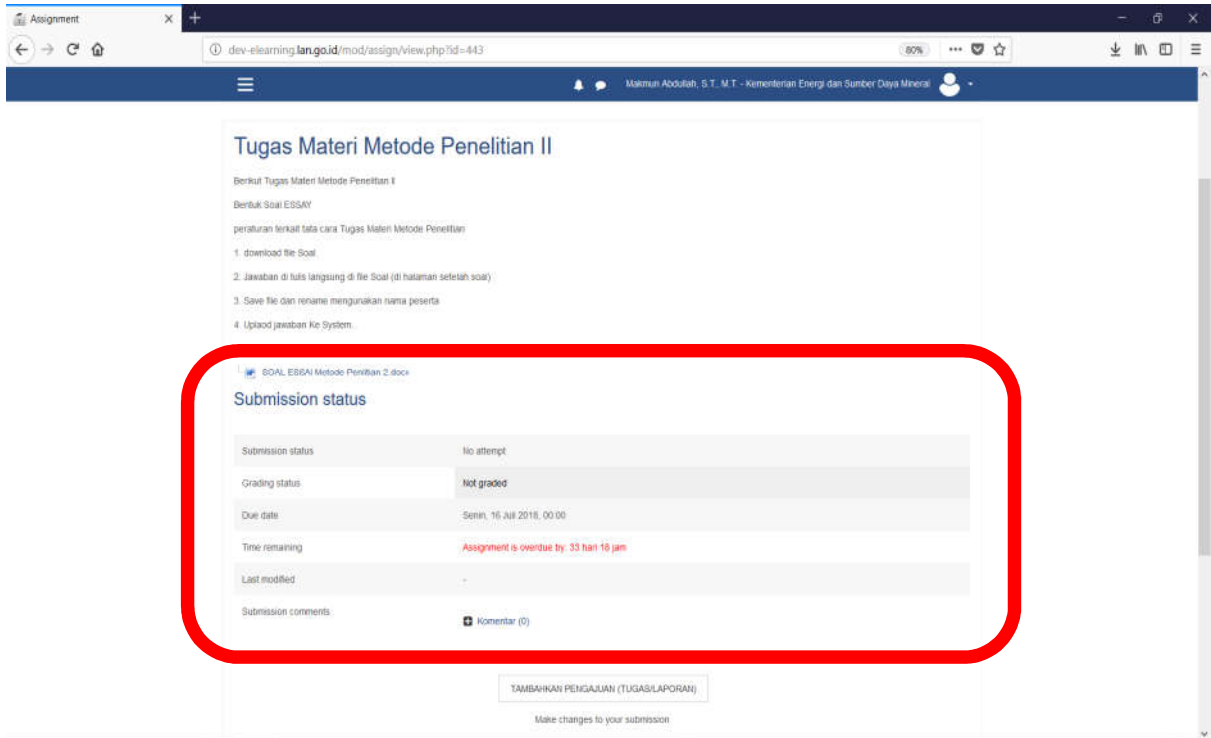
Assignment

dev-elearning.lan.go.id/mod/assign/view.php?id=443

80%

Makmun Abdullah, S.T., M.T. - Kementerian Energi dan Sumber Daya Mineral

Tugas Materi Metode Penelitian II

Berikut Tugas Materi Metode Penelitian II

Bentuk Soal ESSAY

peraturan terkait tata cara Tugas Materi Metode Penelitian

1. download file Soal

2. Jawaban di tulis langsung di file Soal (di halaman setelah soal)

3. Save file dan rename mengunakan nama peserta

4. Uplaod jawaban Ke System.

SOAL ESSAI Metode Penlitian 2.docx

Submission status

| Submission status | No attempt |
|---|---|
| Grading status | Not graded |
| Due date | Senin, 16 Juli 2018, 00:00 |
| Time remaining | Assignment is overdue by: 33 hari 18 jam |
| Last modified | - |
| Submission comments | Komentar (0) |

TAMBAHKAN PENGAJUAN (TUGAS/LAPORAN)

Make changes to your submission